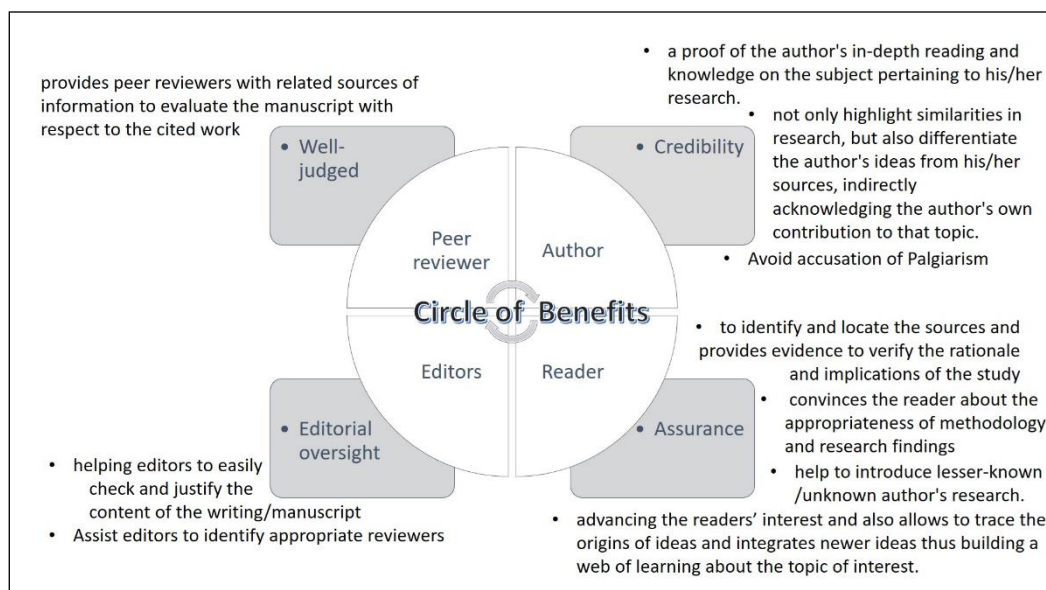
provides peer reviewers with related sources of information to evaluate the manuscript with respect to the cited work

• Well-judged

• a proof of the author's in-depth reading and knowledge on the subject pertaining to his/her research.

• not only highlight similarities in research, but also differentiate the author's ideas from his/her sources, indirectly acknowledging the author's own contribution to that topic.

• Credibility

• Avoid accusation of Palgiarism

Peer reviewer

Author

Circle of Benefits

Editors

Reader

• to identify and locate the sources and provides evidence to verify the rationale and implications of the study

• convinces the reader about the appropriateness of methodology and research findings

• Assurance

• help to introduce lesser-known /unknown author's research.

• Editorial oversight

• helping editors to easily check and justify the content of the writing/manuscript

• Assist editors to identify appropriate reviewers

• advancing the readers' interest and also allows to trace the origins of ideas and integrates newer ideas thus building a web of learning about the topic of interest.